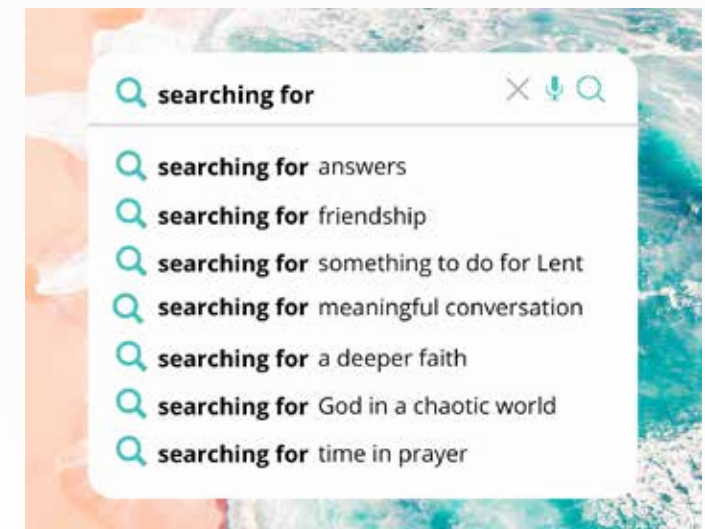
searching for

searching for answers
searching for friendship
searching for something to do for Lent
searching for meaningful conversation
searching for a deeper faith
searching for God in a chaotic world
searching for time in prayer